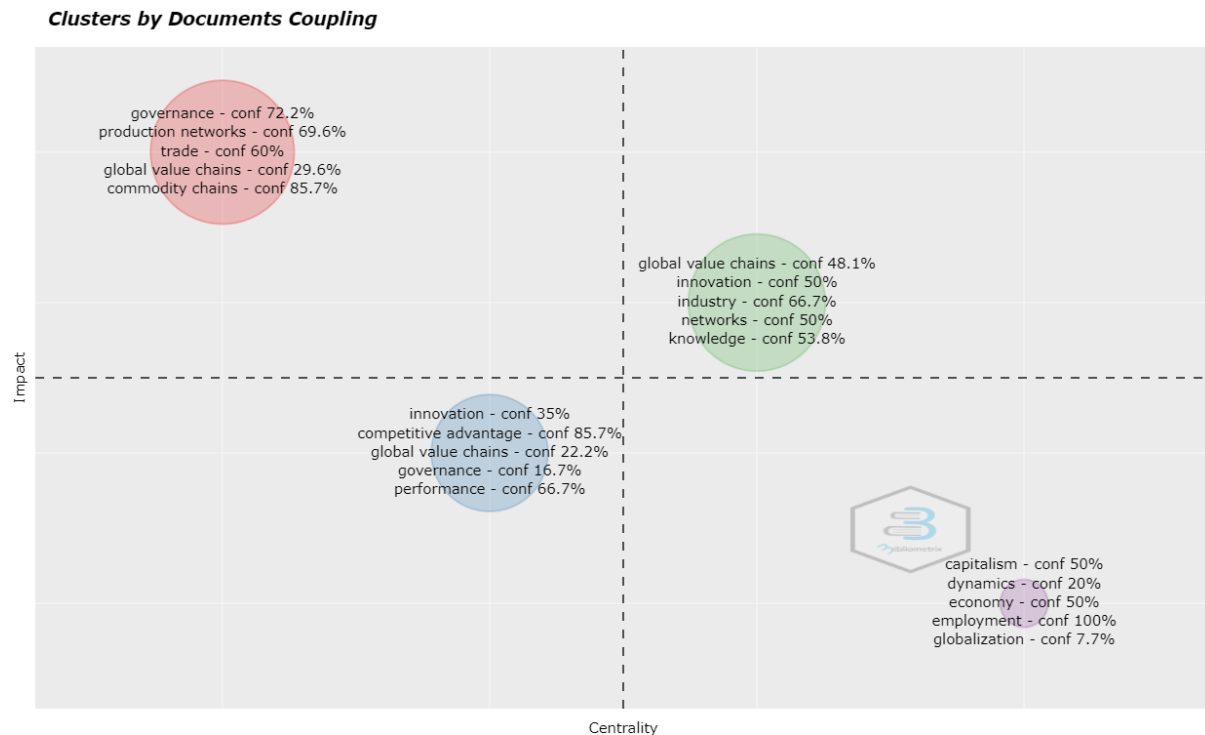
Clusters by Documents Coupling

governance - conf 72.2%
production networks - conf 69.6%
trade - conf 60%
global value chains - conf 29.6%
commodity chains - conf 85.7%

global value chains - conf 48.1%
innovation - conf 50%
industry - conf 66.7%
networks - conf 50%
knowledge - conf 53.8%

innovation - conf 35%
competitive advantage - conf 85.7%
global value chains - conf 22.2%
governance - conf 16.7%
performance - conf 66.7%

bibliometrix

capitalism - conf 50%
dynamics - conf 20%
economy - conf 50%
employment - conf 100%
globalization - conf 7.7%

Impact

Centrality